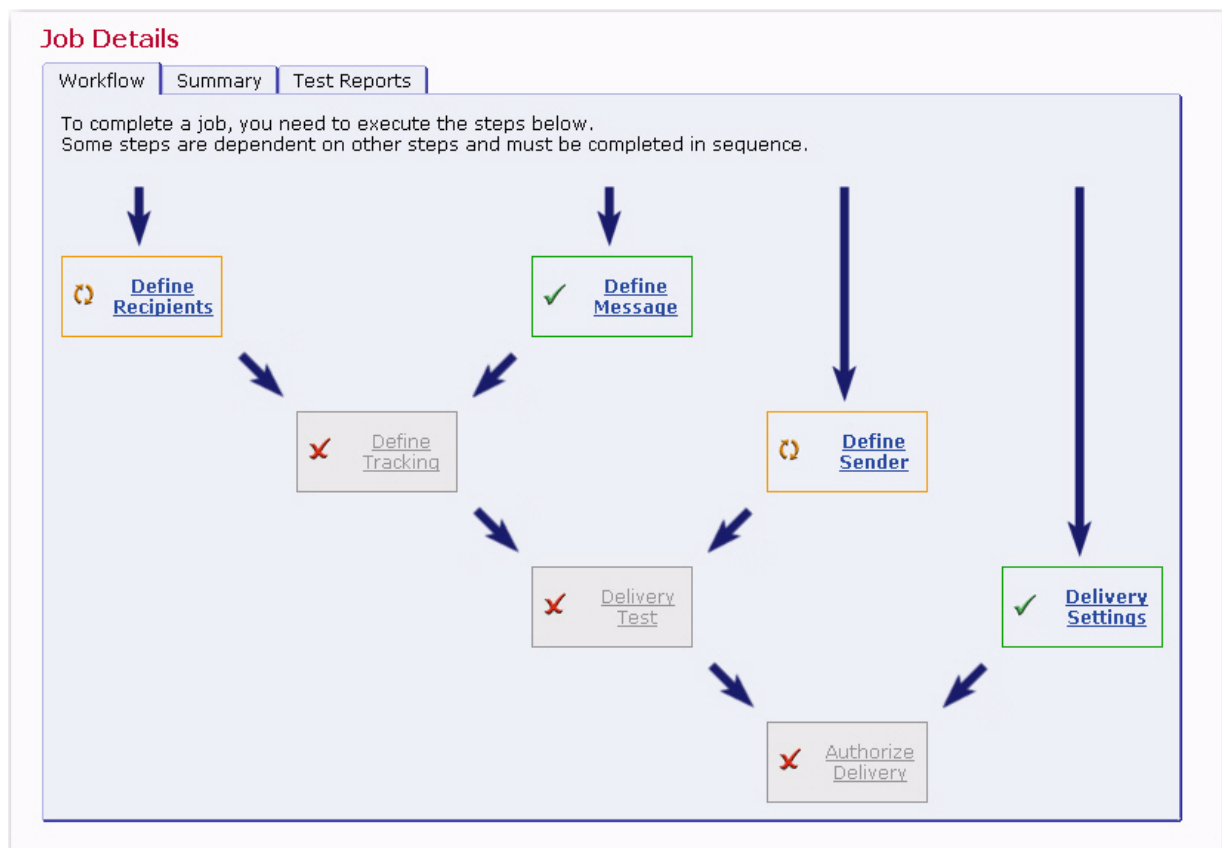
Job Details

Workflow | Summary | Test Reports

To complete a job, you need to execute the steps below.
Some steps are dependent on other steps and must be completed in sequence.

Define Recipients

Define Message

Define Tracking

Define Sender

Delivery Test

Delivery Settings

Authorize Delivery